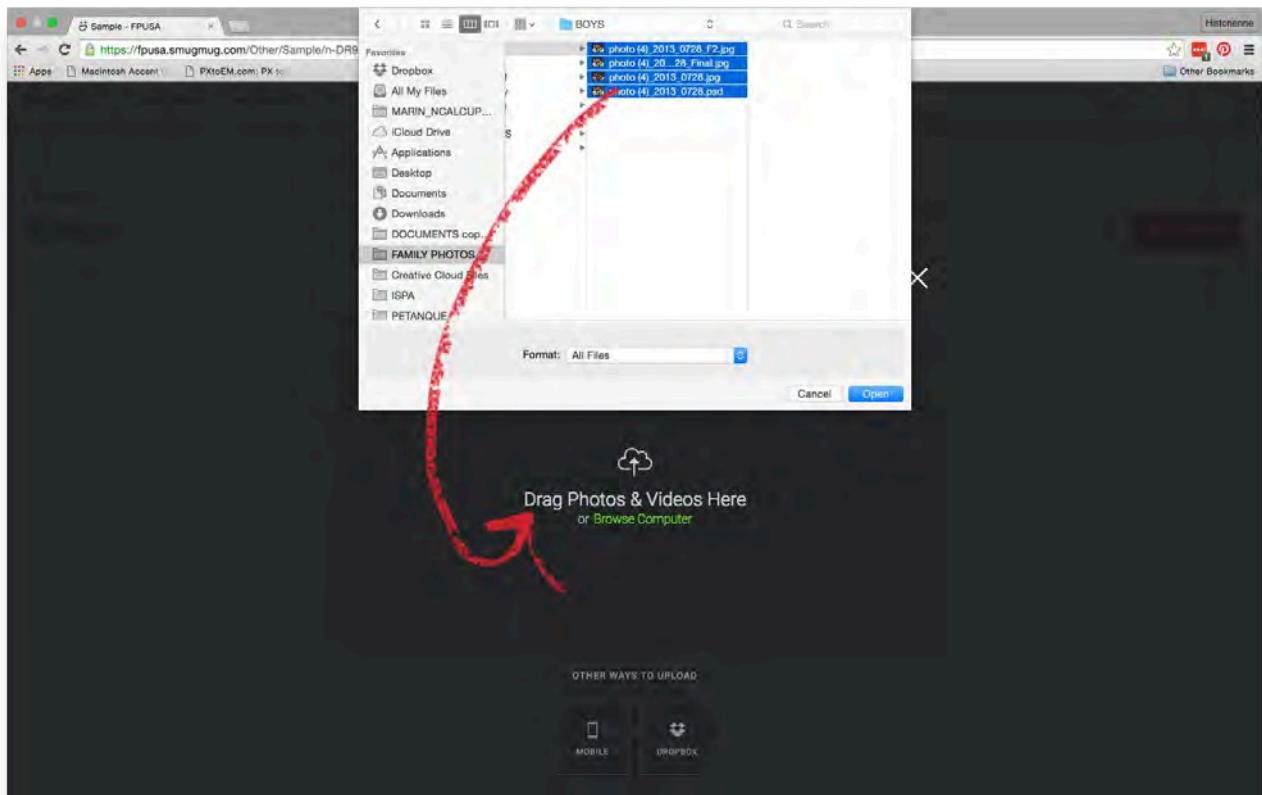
Sample - FPUSA ×

Historienne

https://fpusa.smugmug.com/Other/Sample/n-DR9

Apps Macintosh Accent PXtoEM.com: PX to

Other Bookmarks

BOYS

Search

Favorites

Dropbox

All My Files

MARIN_NCALCUP...

iCloud Drive

Applications

Desktop

Documents

Downloads

DOCUMENTS cop...

FAMILY PHOTOS

Creative Cloud Files

ISPA

PETANQUE

photo (4)_2013_0728_F2.jpg

photo (4)_20...28_Final.jpg

photo (4)_2013_0728.jpg

photo (4)_2013_0728.psd

Format: All Files

Cancel Open

Drag Photos & Videos Here

or Browse Computer

OTHER WAYS TO UPLOAD

MOBILE

DROPBOX